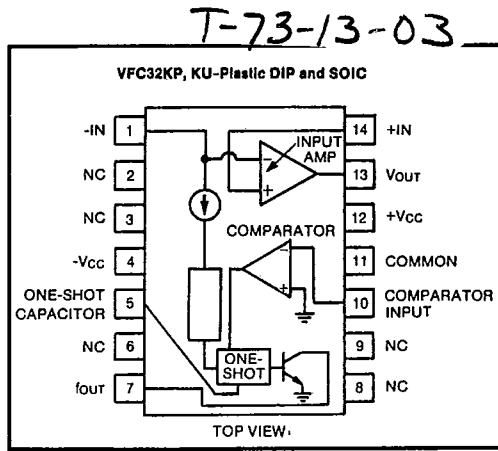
T-73-13-03

VFC32KP, KU-Plastic DIP and SOIC

-IN 1
NC 2
NC 3
-Vcc 4
ONE-SHOT CAPACITOR 5
NC 6
fOUT 7

14 +IN
13 VOUT
12 +Vcc
11 COMMON
10 COMPARATOR INPUT
9 NC
8 NC

INPUT AMP
COMPARATOR
ONE-SHOT

TOP VIEW